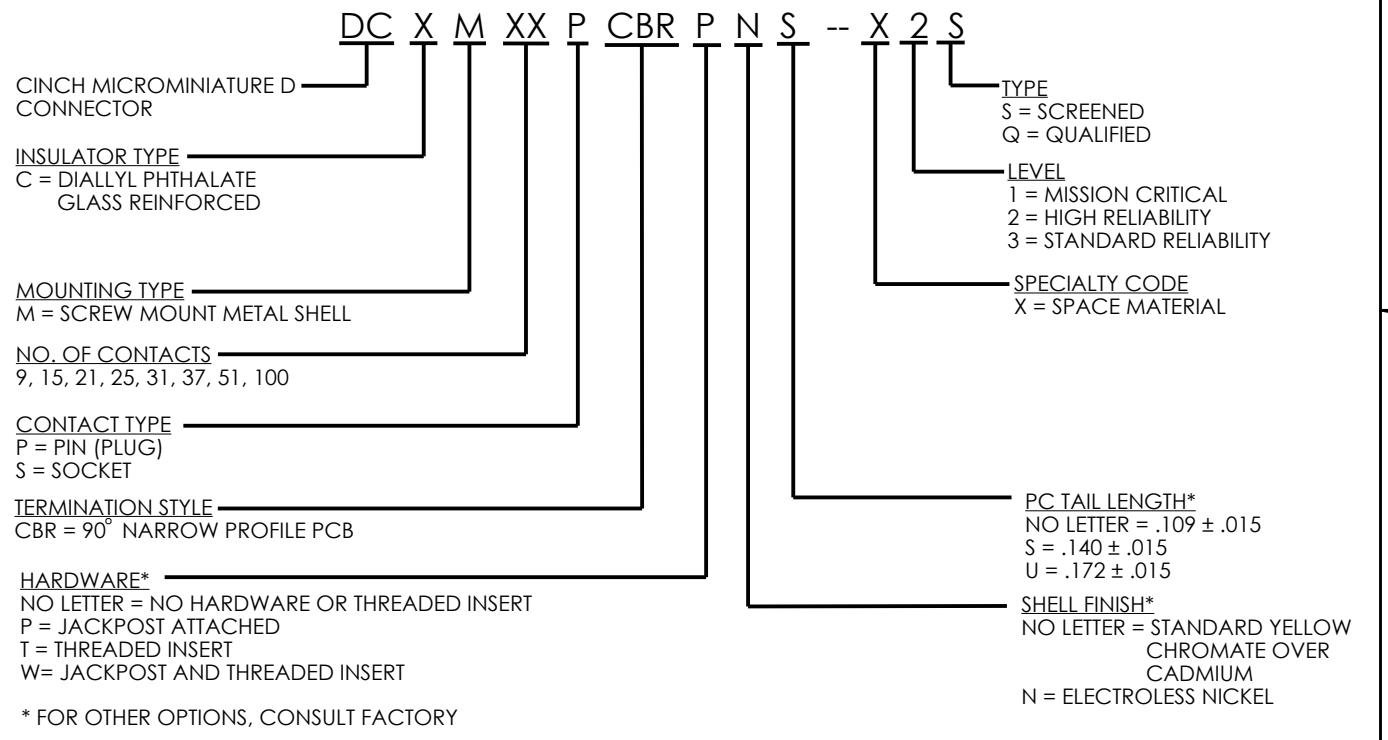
DC X M XX P CBR P N S -- X 2 S

CINCH MICROMINIATURE D CONNECTOR

INSULATOR TYPE
C = DIALLYL PHTHALATE GLASS REINFORCED

MOUNTING TYPE
M = SCREW MOUNT METAL SHELL

NO. OF CONTACTS
9, 15, 21, 25, 31, 37, 51, 100

CONTACT TYPE
P = PIN (PLUG)
S = SOCKET

TERMINATION STYLE
CBR = 90° NARROW PROFILE PCB

HARDWARE*
NO LETTER = NO HARDWARE OR THREADED INSERT
P = JACKPOST ATTACHED
T = THREADED INSERT
W= JACKPOST AND THREADED INSERT

* FOR OTHER OPTIONS, CONSULT FACTORY

TYPE
S = SCREENED
Q = QUALIFIED

LEVEL
1 = MISSION CRITICAL
2 = HIGH RELIABILITY
3 = STANDARD RELIABILITY

SPECIALTY CODE
X = SPACE MATERIAL

PC TAIL LENGTH*
NO LETTER = .109 ± .015
S = .140 ± .015
U = .172 ± .015

SHELL FINISH*
NO LETTER = STANDARD YELLOW CHROMATE OVER CADMIUM
N = ELECTROLESS NICKEL